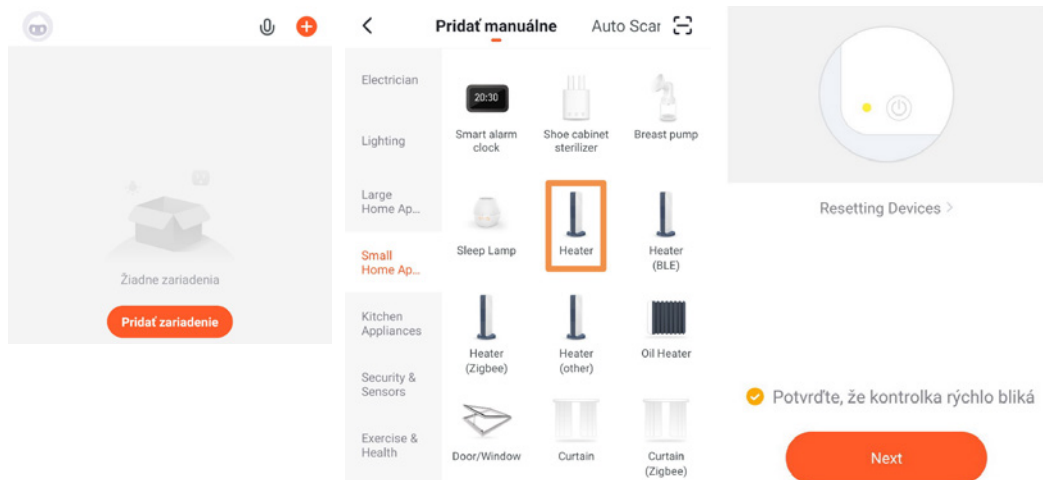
Žiadne zariadenia

Pridať zariadenie

Pridať manuálne

Auto Scar

Electrician

Lighting

Large Home Ap...

Small Home Ap...

Kitchen Appliances

Security & Sensors

Exercise & Health

20:30

Smart alarm clock

Shoe cabinet sterilizer

Breast pump

Sleep Lamp

Heater

Heater (BLE)

Heater (Zigbee)

Heater (other)

Oil Heater

Door/Window

Curtain

Curtain (Zigbee)

Resetting Devices >

Potvrďte, že kontrolka rýchlo bliká

Next